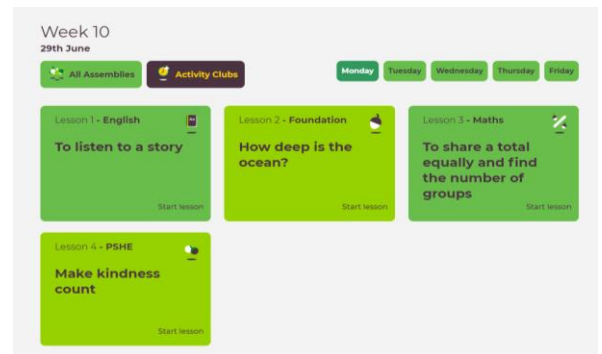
Week 10
29th June

All Assemblies
Activity Clubs

Monday
Tuesday
Wednesday
Thursday
Friday

Lesson 1 - English
To listen to a story
Start lesson

Lesson 2 - Foundation
How deep is the ocean?
Start lesson

Lesson 3 - Maths
To share a total equally and find the number of groups
Start lesson

Lesson 4 - PSHE
Make kindness count
Start lesson